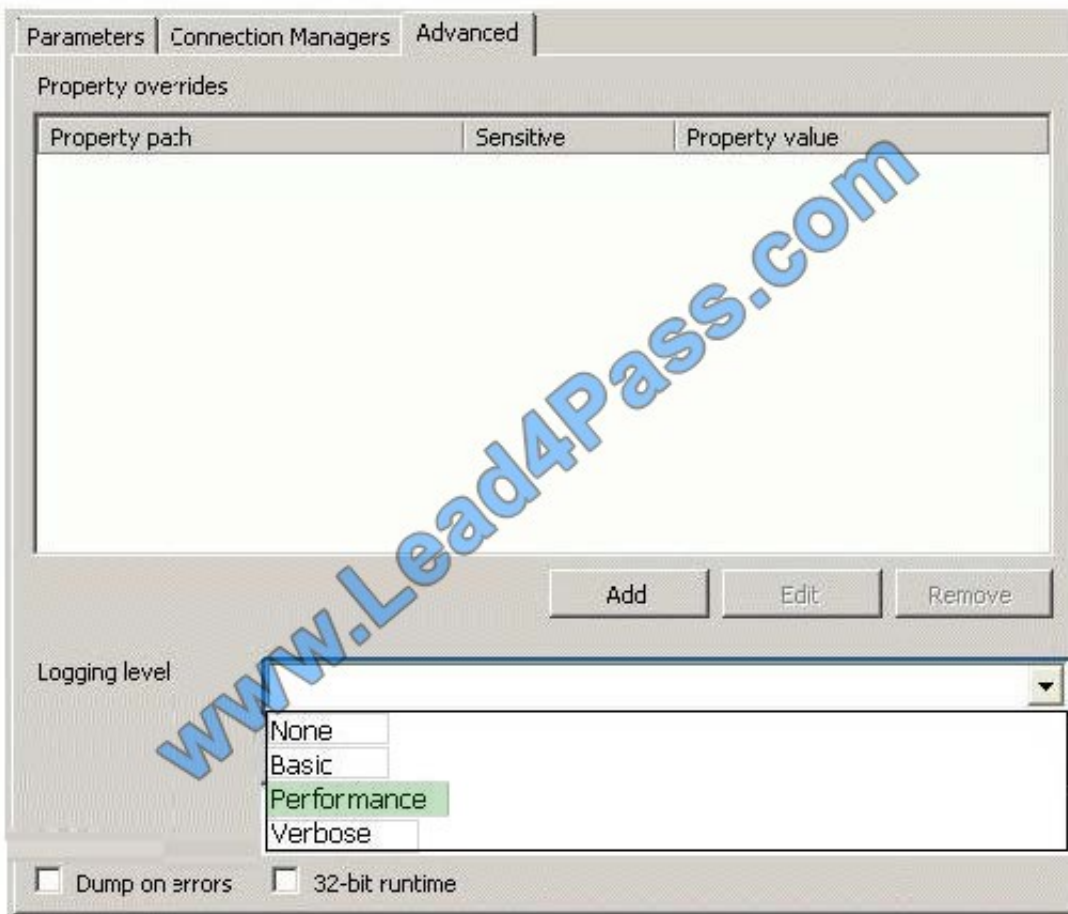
Parameters | Connection Managers | Advanced

Property overrides

| Property path | Sensitive | Property value |
|---|---|---|

Add Edit Remove

Logging level

None
Basic
Performance
Verbose

Dump on errors 32-bit runtime

www.Lead4Pass.com